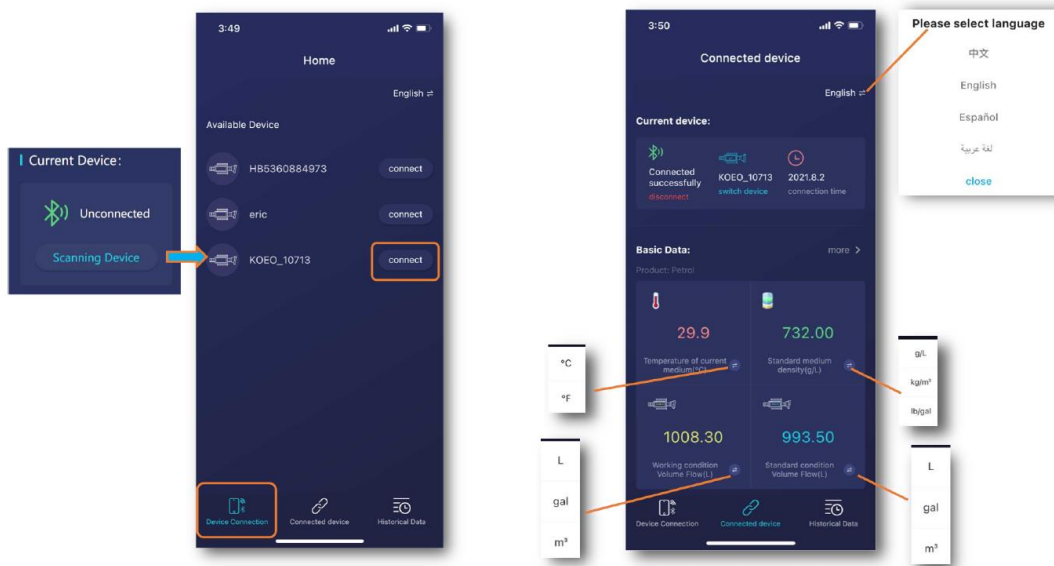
Current Device:

Unconnected

Scanning Device

3:49

Home

English ⇌

Available Device

HB5360884973 connect

eric connect

KOEO_10713 connect

Device Connection

Connected device

Historical Data

3:50

Connected device

English ⇌

Please select language

中文

English

Español

لغة عربية

close

Current device:

Connected successfully

disconnect

KOEO_10713

switch device

2021.6.2

connection time

Basic Data:

more >

Product: Petrol

29.9

Temperature of current medium(°C)

732.00

Standard medium density(g/L)

°C

°F

g/L

kg/m³

lb/gal

1008.30

Working condition Volume Flow(L)

993.50

Standard condition Volume Flow(L)

L

gal

m³

L

gal

m³

Device Connection

Connected device

Historical Data